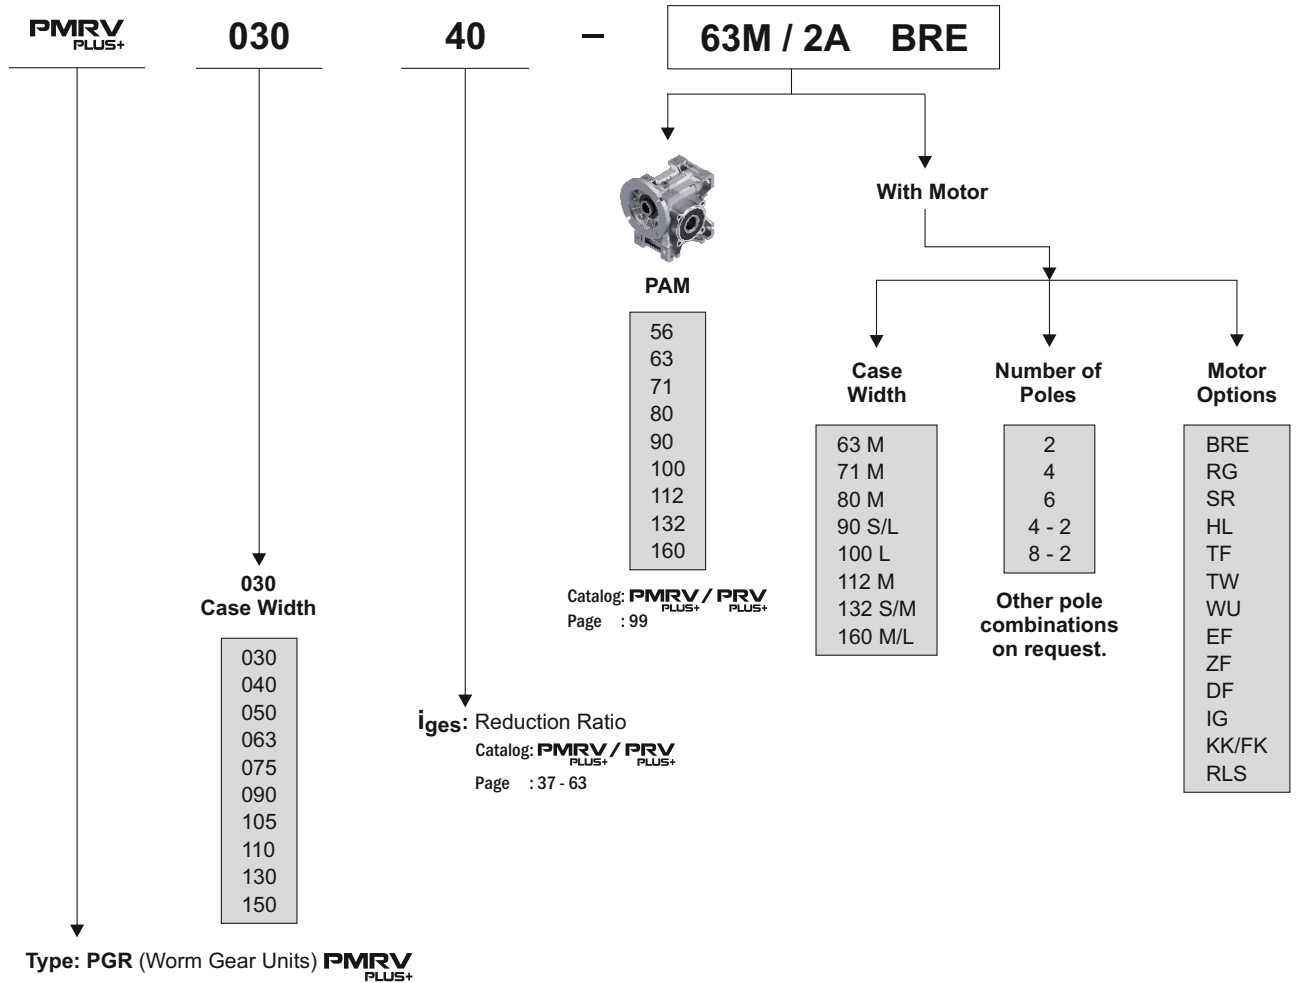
PMRV PLUS+ 030 40 – 63M / 2A BRE

PAM

| 56 |
|---|
| 63 |
| 71 |
| 80 |
| 90 |
| 100 |
| 112 |
| 132 |
| 160 |

Catalog: PMRV PLUS+ / PRV PLUS+
Page : 99

With Motor

Case Width

| 63 M |
|---|
| 71 M |
| 80 M |
| 90 S/L |
| 100 L |
| 112 M |
| 132 S/M |
| 160 M/L |

Number of Poles

| 2 |
|---|
| 4 |
| 6 |
| 4 - 2 |
| 8 - 2 |

Other pole combinations on request.

Motor Options

| BRE |
|---|
| RG |
| SR |
| HL |
| TF |
| TW |
| WU |
| EF |
| ZF |
| DF |
| IG |
| KK/FK |
| RLS |

030 Case Width

| 030 |
|---|
| 040 |
| 050 |
| 063 |
| 075 |
| 090 |
| 105 |
| 110 |
| 130 |
| 150 |

$i_{ges}$: Reduction Ratio
Catalog: PMRV PLUS+ / PRV PLUS+
Page : 37 - 63

Type: PGR (Worm Gear Units) PMRV PLUS+